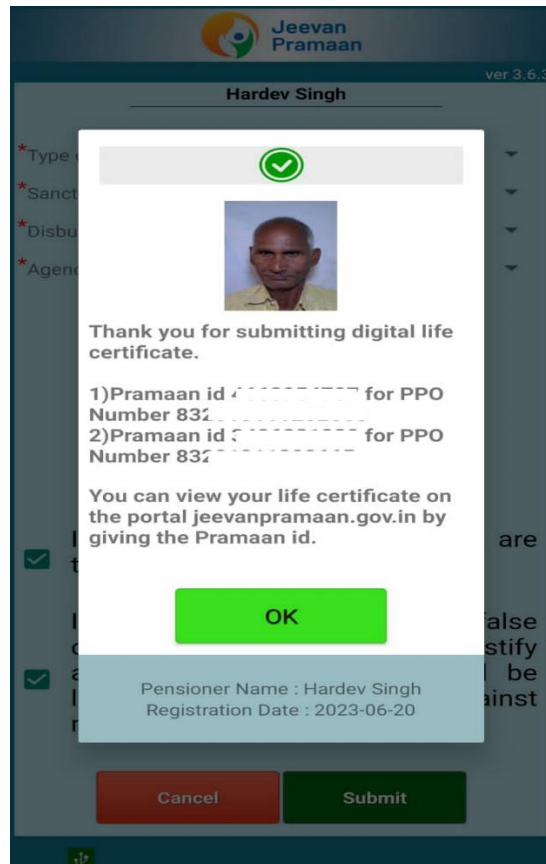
Jeevan Pramaan

ver 3.6.3

Hardev Singh

*Type

*Sanct

*Disbu

*Agen

Thank you for submitting digital life certificate.

1)Pramaan id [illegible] for PPO Number 832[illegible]
2)Pramaan id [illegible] for PPO Number 832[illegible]

You can view your life certificate on the portal jeevanpramaan.gov.in by giving the Pramaan id.

OK

Pensioner Name : Hardev Singh
Registration Date : 2023-06-20

I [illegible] are t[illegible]

I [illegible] false c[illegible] stify a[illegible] be l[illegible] ainst r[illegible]

Cancel

Submit